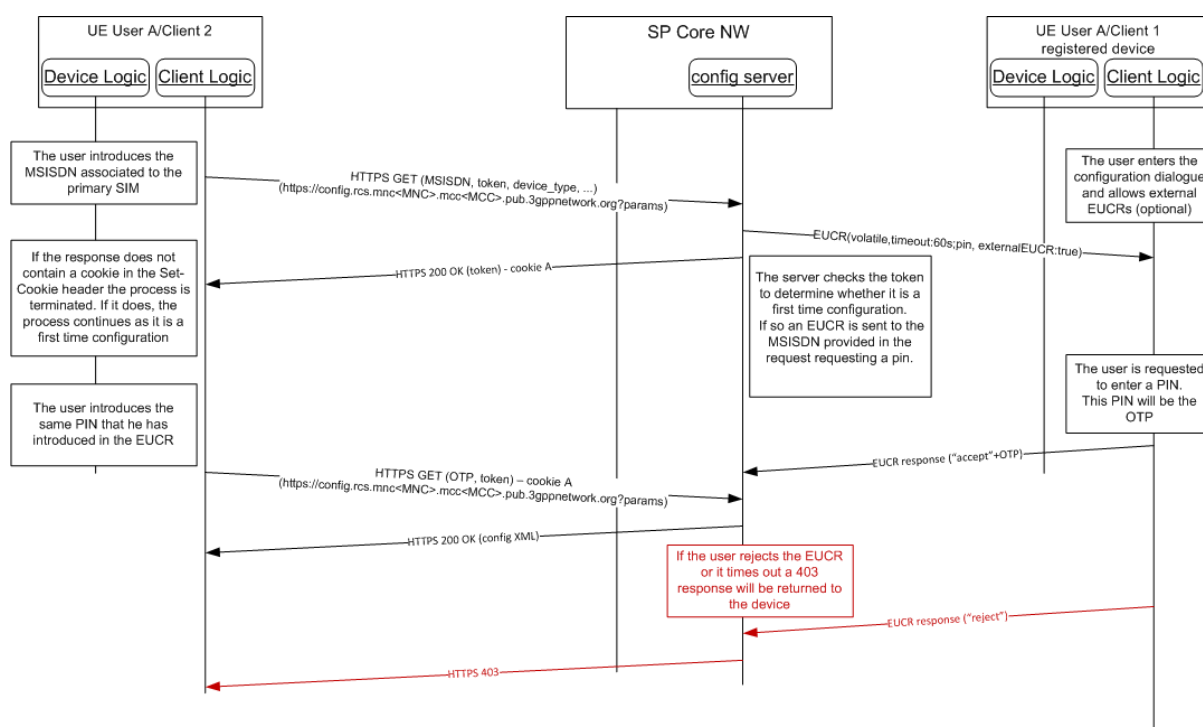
UE User A/Client 2

Device Logic

Client Logic

SP Core NW

config server

UE User A/Client 1 registered device

Device Logic

Client Logic

The user introduces the MSISDN associated to the primary SIM

HTTPS GET (MSISDN, token, device_type, ...) (https://config.rcs.mnc<MNC>.mcc<MCC>.pub.3gppnetwork.org?params)

The user enters the configuration dialogue and allows external EUCRs (optional)

EUCR(volatile,timeout:60s;pin, externalEUCR:true)

If the response does not contain a cookie in the Set-Cookie header the process is terminated. If it does, the process continues as it is a first time configuration

HTTPS 200 OK (token) - cookie A

The server checks the token to determine whether it is a first time configuration. If so an EUCR is sent to the MSISDN provided in the request requesting a pin.

The user is requested to enter a PIN. This PIN will be the OTP

The user introduces the same PIN that he has introduced in the EUCR

EUCR response ("accept"+OTP)

HTTPS GET (OTP, token) – cookie A (https://config.rcs.mnc<MNC>.mcc<MCC>.pub.3gppnetwork.org?params)

HTTPS 200 OK (config XML)

If the user rejects the EUCR or it times out a 403 response will be returned to the device

EUCR response ("reject")

HTTPS 403